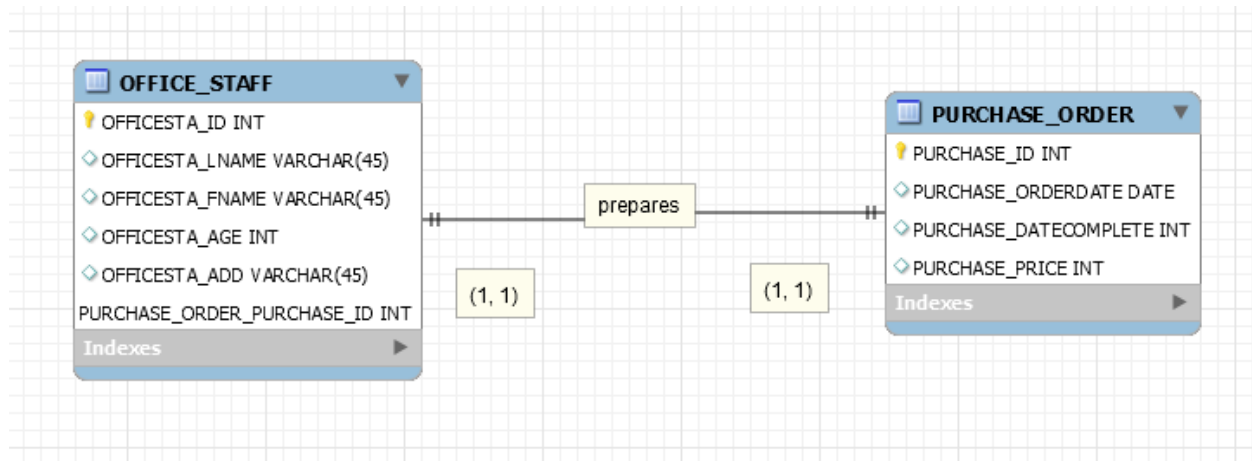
OFFICE_STAFF
OFFICESTA_ID INT
OFFICESTA_LNAME VARCHAR(45)
OFFICESTA_FNAME VARCHAR(45)
OFFICESTA_AGE INT
OFFICESTA_ADD VARCHAR(45)
PURCHASE_ORDER_PURCHASE_ID INT
Indexes

prepares

(1, 1)

(1, 1)

PURCHASE_ORDER
PURCHASE_ID INT
PURCHASE_ORDERDATE DATE
PURCHASE_DATECOMPLETE INT
PURCHASE_PRICE INT
Indexes